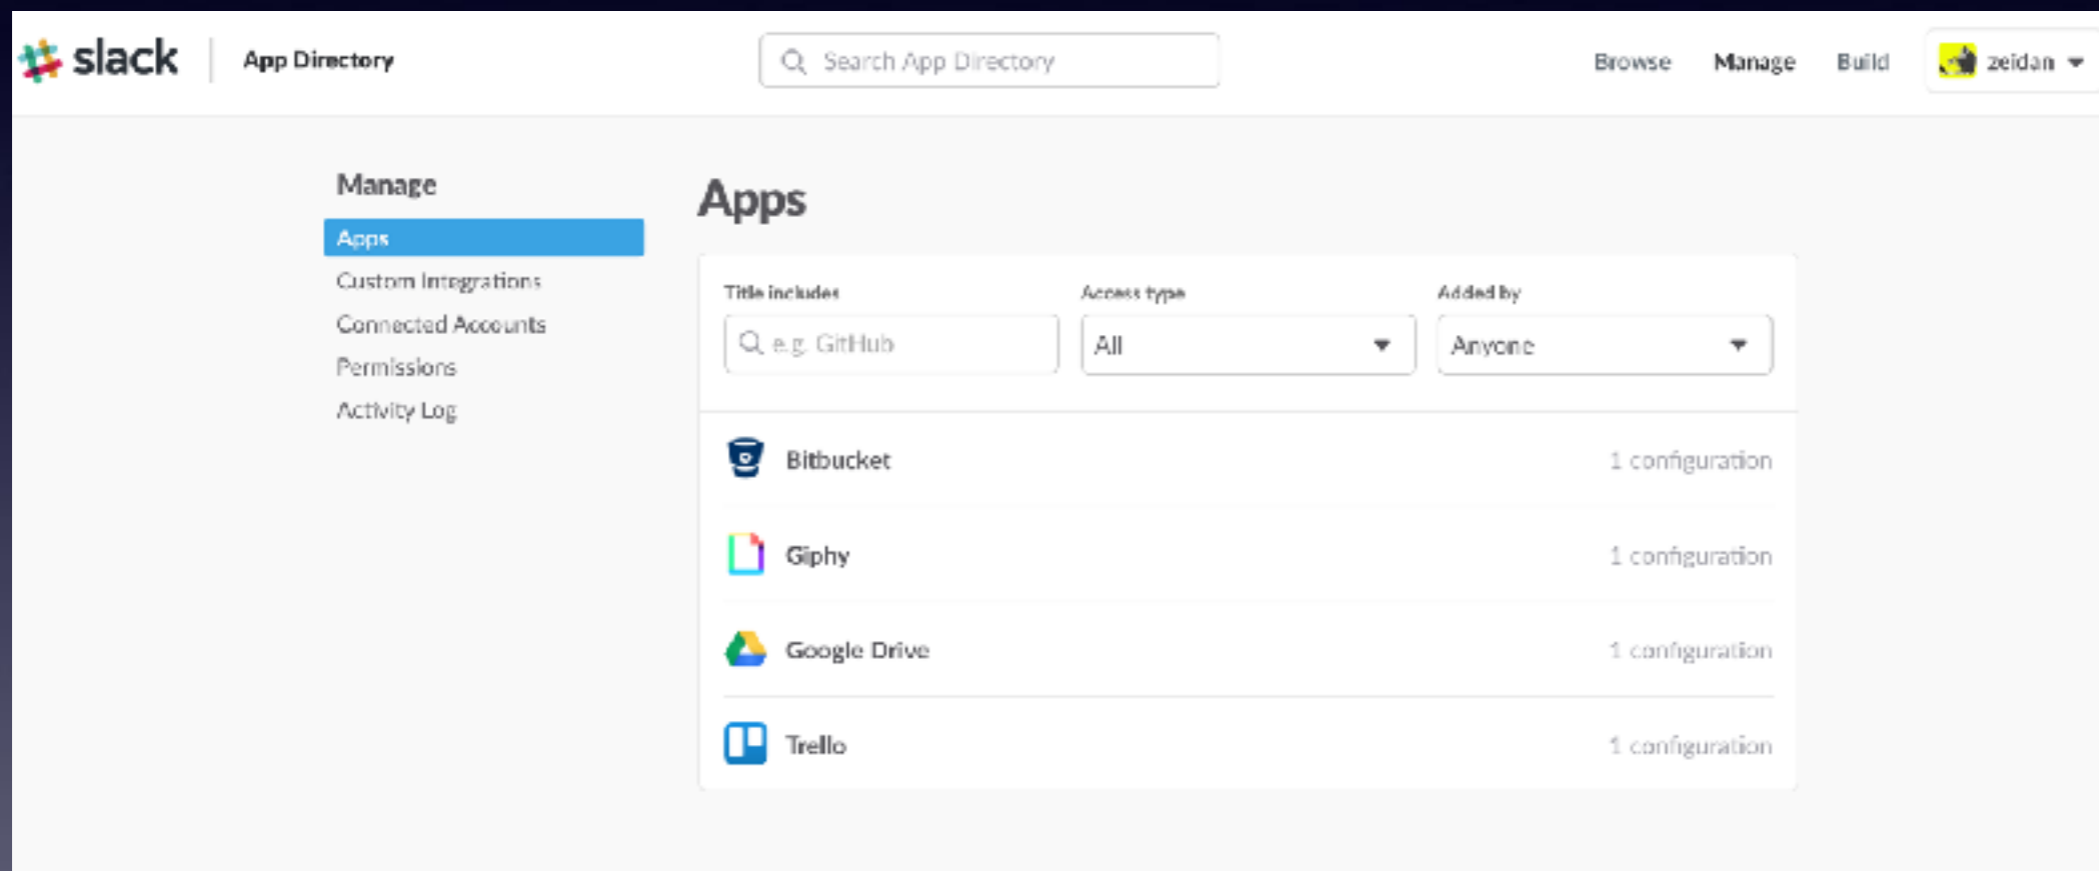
slack App Directory

Search App Directory

Browse Manage Build zeidan

Manage

Apps
Custom Integrations
Connected Accounts
Permissions
Activity Log

Apps

Title includes
e.g. GitHub

Access type
All

Added by
Anyone

Bitbucket 1 configuration

Giphy 1 configuration

Google Drive 1 configuration

Trello 1 configuration